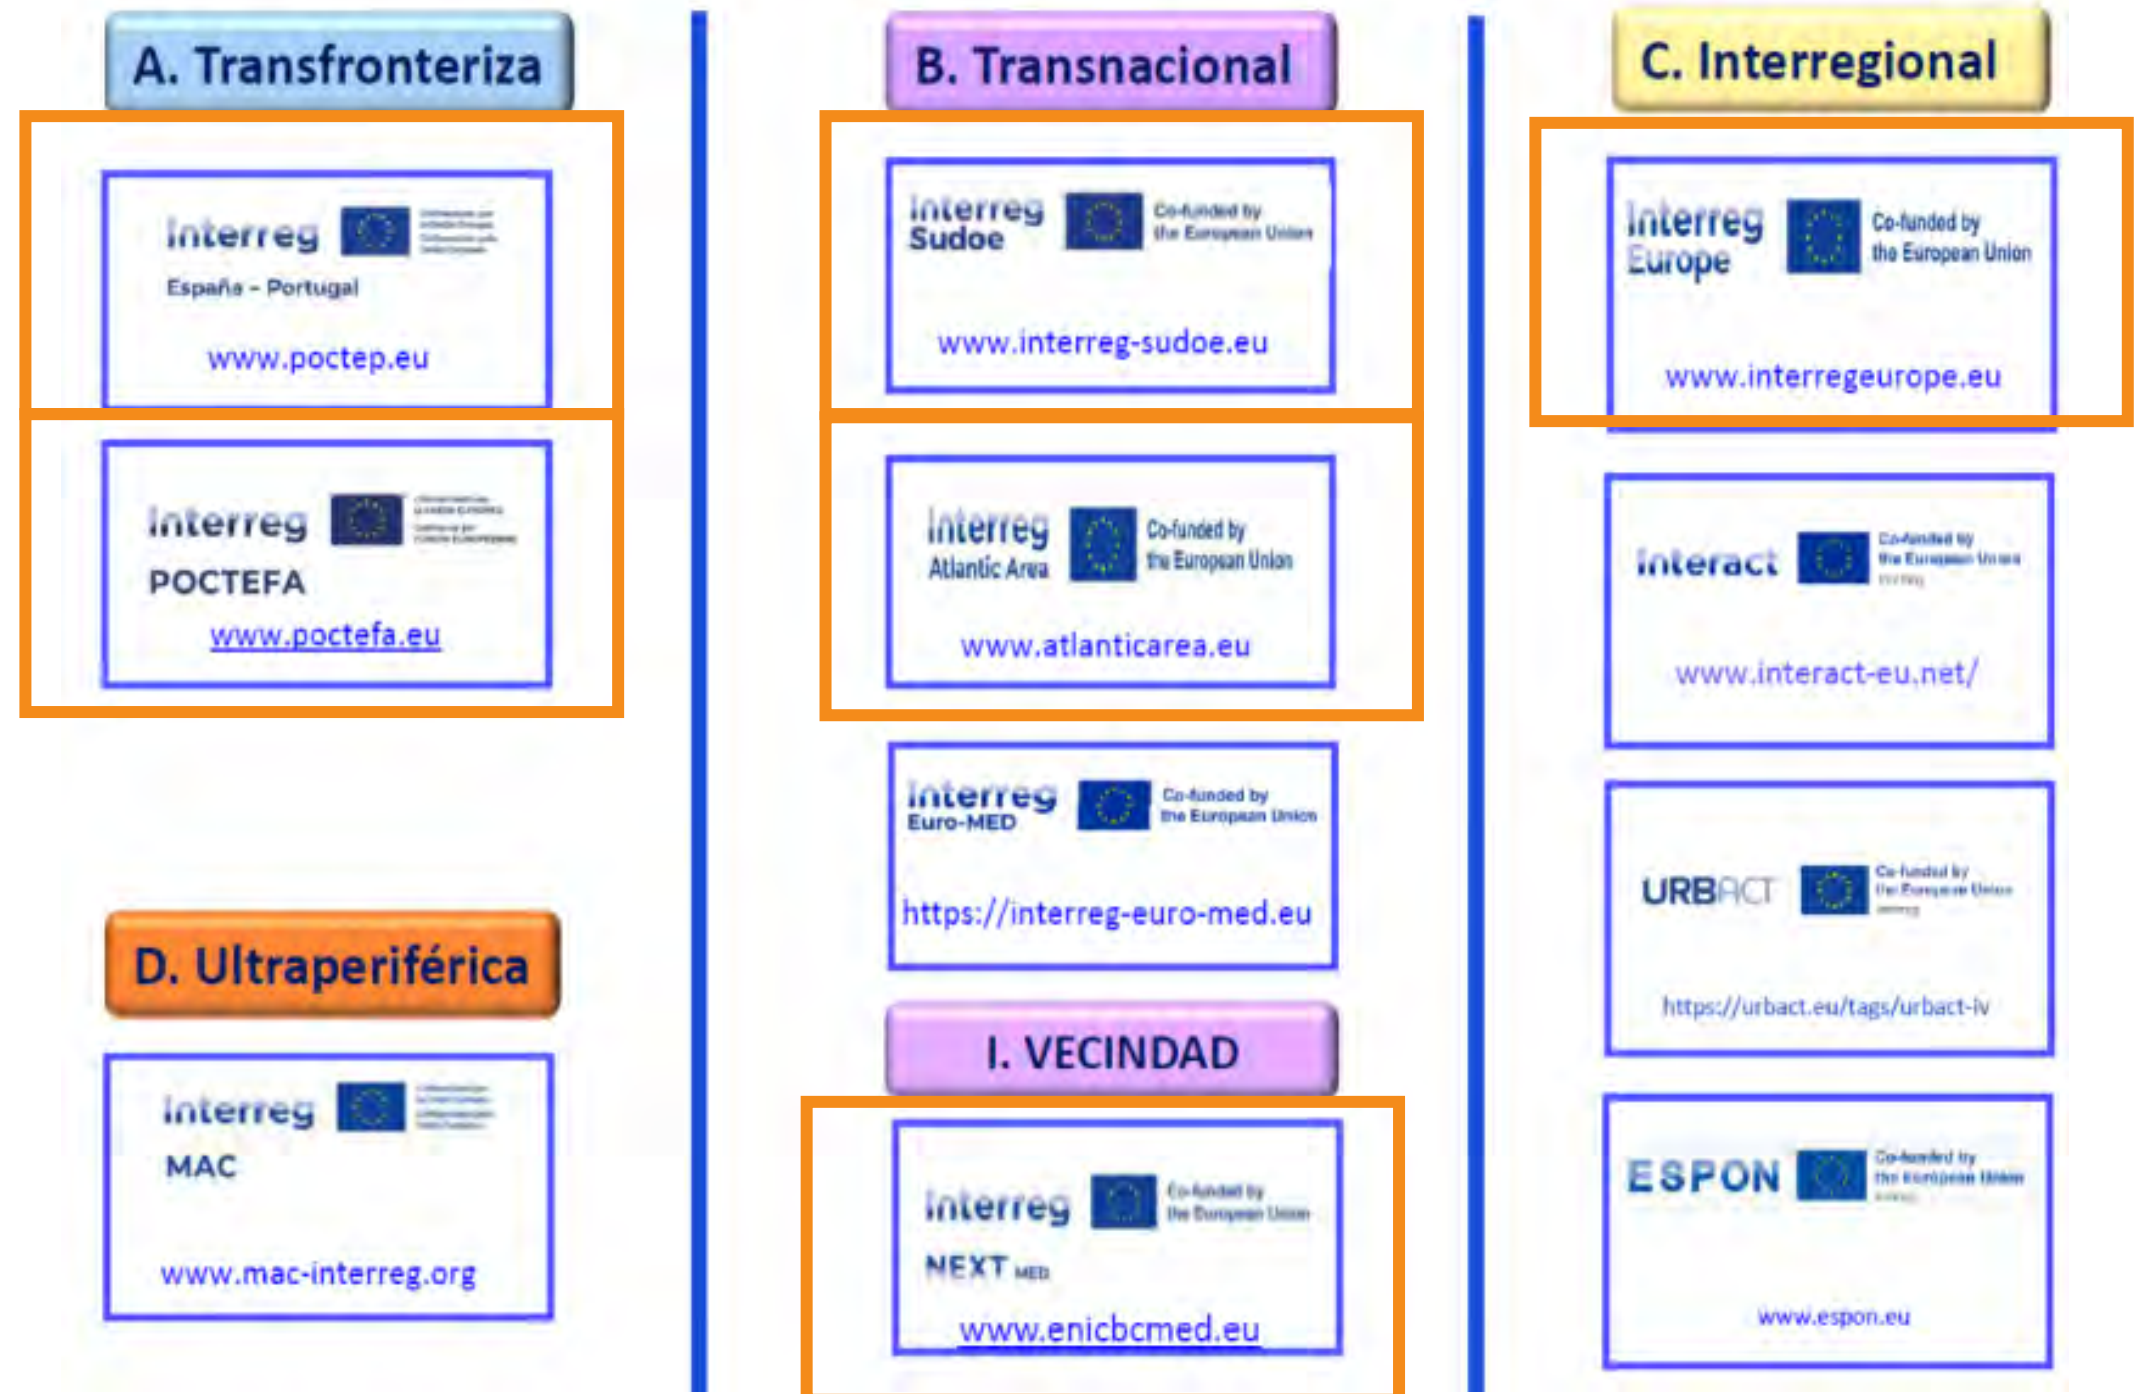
A. Transfronteriza

Interreg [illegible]
España - Portugal
www.poctep.eu

Interreg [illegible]
POCTEFA
www.poctefa.eu

D. Ultraperiférica

Interreg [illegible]
MAC
www.mac-interreg.org

B. Transnacional

Interreg Sudoe Co-funded by the European Union
www.interreg-sudoe.eu

Interreg Atlantic Area Co-funded by the European Union
www.atlanticarea.eu

Interreg Euro-MED Co-funded by the European Union
https://interreg-euro-med.eu

I. VECINDAD

Interreg Co-funded by the European Union
NEXT MED
www.enicbcmed.eu

C. Interregional

Interreg Europe Co-funded by the European Union
www.interregeurope.eu

Interact Co-funded by the European Union
www.interact-eu.net/

URBACT Co-funded by the European Union
https://urbact.eu/tags/urbact-iv

ESPON Co-funded by the European Union
www.espon.eu